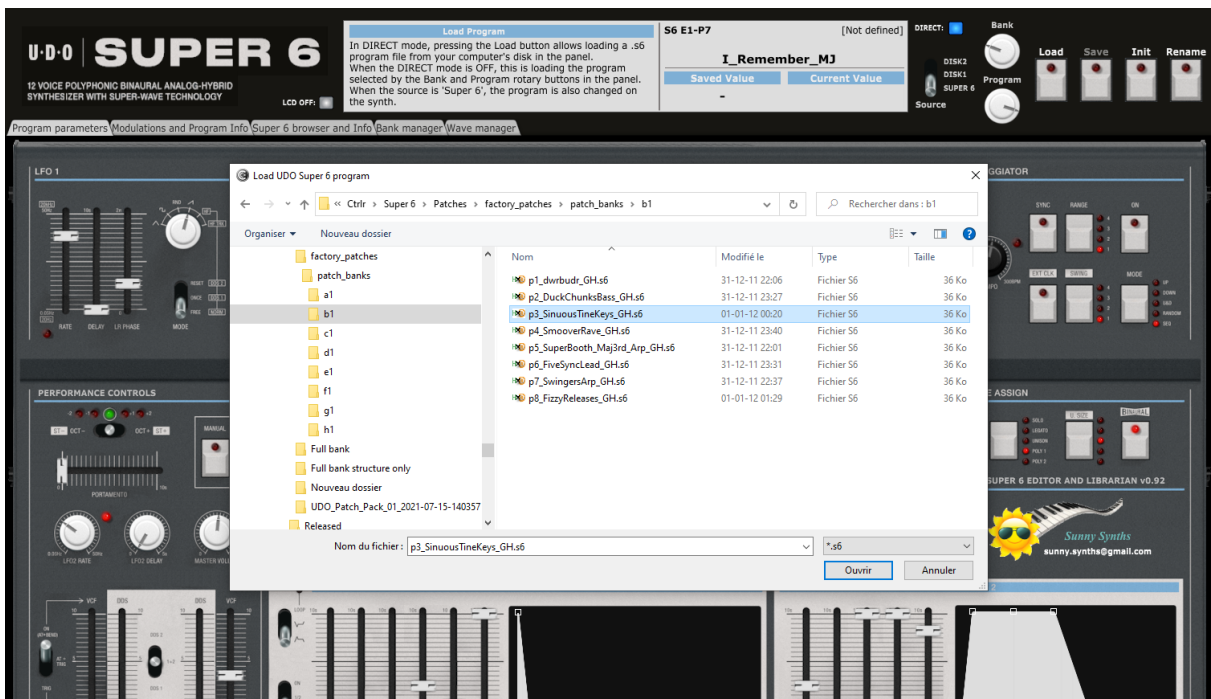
U·D·O SUPER 6
12 VOICE POLYPHONIC BINAURAL ANALOG-HYBRID SYNTHESIZER WITH SUPER-WAVE TECHNOLOGY
LCD OFF:

Load Program
In DIRECT mode, pressing the Load button allows loading a .s6 program file from your computer's disk in the panel. When the DIRECT mode is OFF, this is loading the program selected by the Bank and Program rotary buttons in the panel. When the source is 'Super 6', the program is also changed on the synth.

S6 E1-P7 [Not defined]
I_Remember_MJ
Saved Value Current Value
-

DIRECT:
DISK2
DISK1
SUPER 6
Source
Bank
Program
Load Save Init Rename

Program parameters | Modulations and Program Info | Super 6 browser and Info | Bank manager | Wave manager

LFO 1
RATE DELAY LFI PHASE MODE
PERFORMANCE CONTROLS
OCT - OCT +
PORTAMENTO
MANUAL
LFO2 RATE LFO2 DELAY MASTER VOL
GGIATOR
SYNC RANGE ON
EXT CLK SWING MODE
UP DOWN S&S RANDOM SEQ
E ASSIGN
SOLO LEGATO UNISON POLY 1 POLY 2
BINAURAL
SUPER 6 EDITOR AND LIBRARIAN v0.92
Sunny Synths
sunny.synths@gmail.com
VCF DDS DDS VCF
LOOP

Load UDO Super 6 program
« Ctrlr › Super 6 › Patches › factory_patches › patch_banks › b1
Rechercher dans : b1
Organiser ▾ Nouveau dossier

factory_patches
patch_banks
a1
b1
c1
d1
e1
f1
g1
h1
Full bank
Full bank structure only
Nouveau dossier
UDO_Patch_Pack_01_2021-07-15-140357
Released

| Nom | Modifié le | Type | Taille |
|---|---|---|---|
| p1_dwrbudr_GH.s6 | 31-12-11 22:06 | Fichier S6 | 36 Ko |
| p2_DuckChunksBass_GH.s6 | 31-12-11 23:27 | Fichier S6 | 36 Ko |
| p3_SinuousTineKeys_GH.s6 | 01-01-12 00:20 | Fichier S6 | 36 Ko |
| p4_SmooverRave_GH.s6 | 31-12-11 23:40 | Fichier S6 | 36 Ko |
| p5_SuperBooth_Maj3rd_Arp_GH.s6 | 31-12-11 22:01 | Fichier S6 | 36 Ko |
| p6_FiveSyncLead_GH.s6 | 31-12-11 23:31 | Fichier S6 | 36 Ko |
| p7_SwingersArp_GH.s6 | 31-12-11 22:37 | Fichier S6 | 36 Ko |
| p8_FizzyReleases_GH.s6 | 01-01-12 01:29 | Fichier S6 | 36 Ko |

Nom du fichier : p3_SinuousTineKeys_GH.s6
*.s6
Ouvrir Annuler